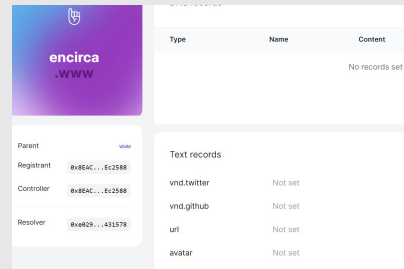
encirca
.www

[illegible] records

| Type | Name | Content |
|---|---|---|

No records set

Parent www
Registrant 0x8EAC...Ec2588
Controller 0x8EAC...Ec2588
Resolver 0xe029...431578

Text records

vnd.twitter Not set
vnd.github Not set
url Not set
avatar Not set